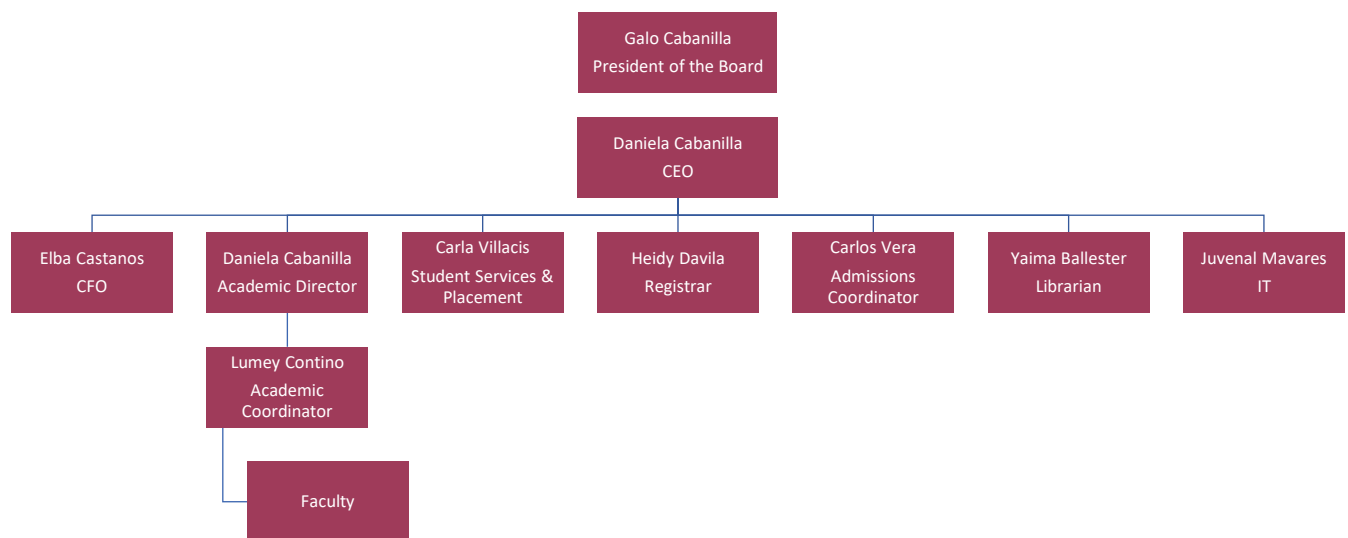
Galo Cabanilla
President of the Board

Daniela Cabanilla
CEO

Elba Castanos
CFO

Daniela Cabanilla
Academic Director

Carla Villacis
Student Services & Placement

Heidy Davila
Registrar

Carlos Vera
Admissions Coordinator

Yaima Ballester
Librarian

Juvenal Mavares
IT

Lumey Contino
Academic Coordinator

Faculty